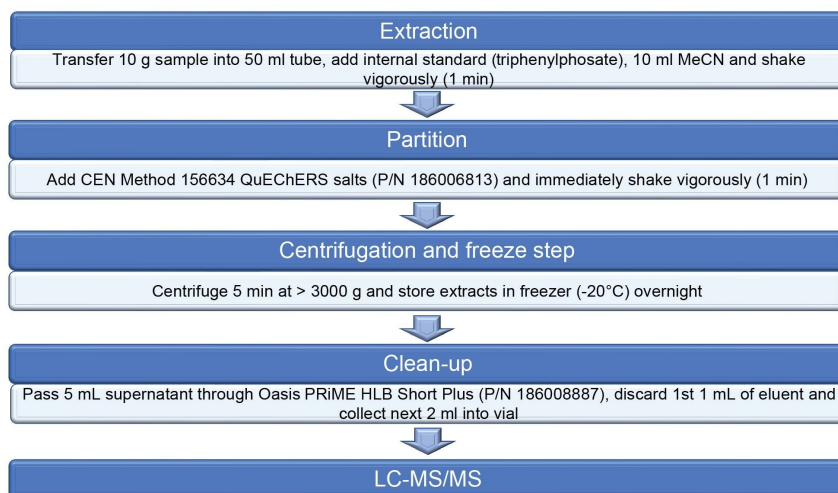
Extraction

Transfer 10 g sample into 50 ml tube, add internal standard (triphenylphosate), 10 ml MeCN and shake vigorously (1 min)

Partition

Add CEN Method 156634 QuEChERS salts (P/N 186006813) and immediately shake vigorously (1 min)

Centrifugation and freeze step

Centrifuge 5 min at > 3000 g and store extracts in freezer (-20°C) overnight

Clean-up

Pass 5 mL supernatant through Oasis PRiME HLB Short Plus (P/N 186008887), discard 1st 1 mL of eluent and collect next 2 ml into vial

LC-MS/MS